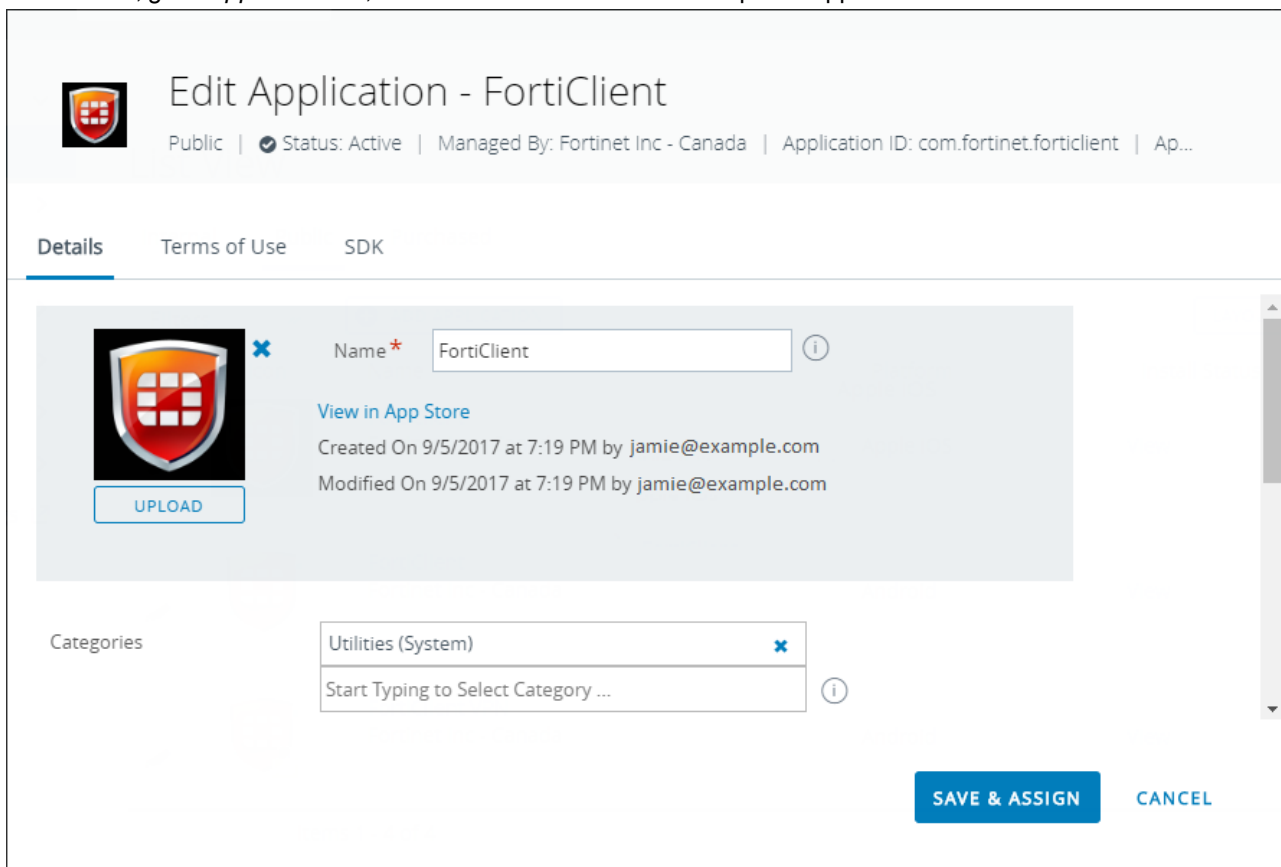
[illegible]

Edit Application - FortiClient

Public | Status: Active | Managed By: Fortinet Inc - Canada | Application ID: com.fortinet.forticlient | Ap...

Details Terms of Use SDK

UPLOAD

Name* FortiClient

View in App Store

Created On 9/5/2017 at 7:19 PM by jamie@example.com

Modified On 9/5/2017 at 7:19 PM by jamie@example.com

Categories

Utilities (System)

Start Typing to Select Category ...

SAVE & ASSIGN CANCEL